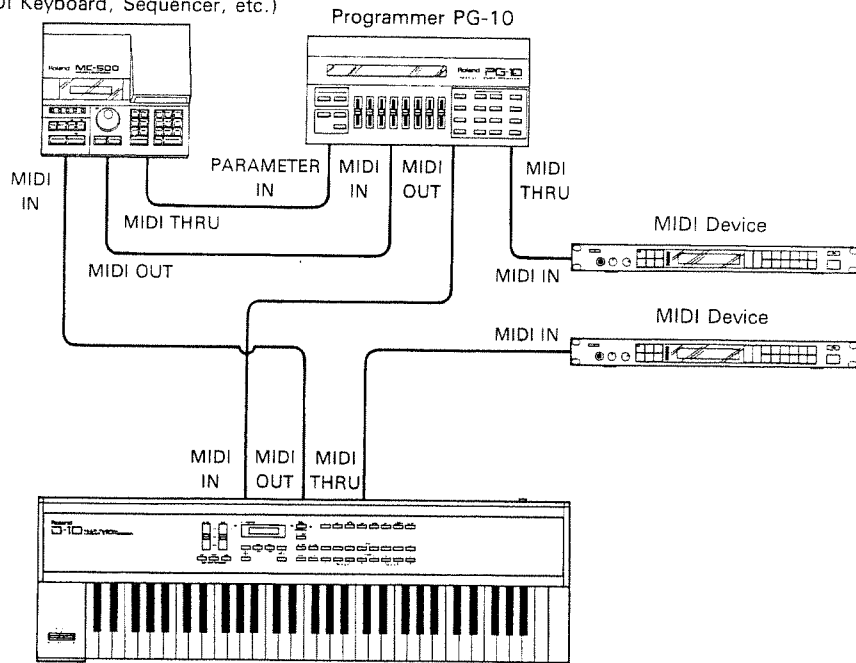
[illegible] Keyboard, Sequencer, etc.)

Programmer PG-10

Roland MC-500

Roland PG-10

PARAMETER IN

MIDI IN

MIDI OUT

MIDI THRU

MIDI IN

MIDI THRU

MIDI OUT

MIDI Device

MIDI IN

MIDI Device

MIDI IN

MIDI IN

MIDI OUT

MIDI THRU

Roland D-10